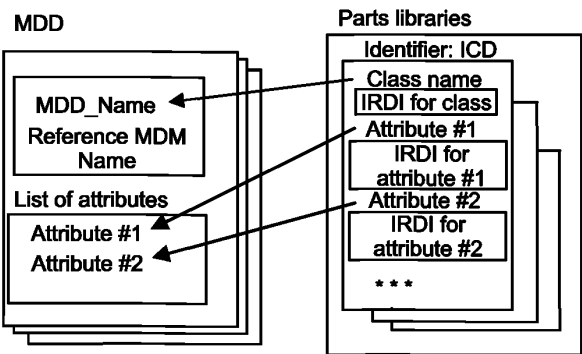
MDD

MDD_Name
Reference MDM Name

List of attributes

Attribute #1
Attribute #2

Parts libraries

Identifier: ICD

Class name
IRDI for class
Attribute #1
IRDI for attribute #1
Attribute #2
IRDI for attribute #2
* * *